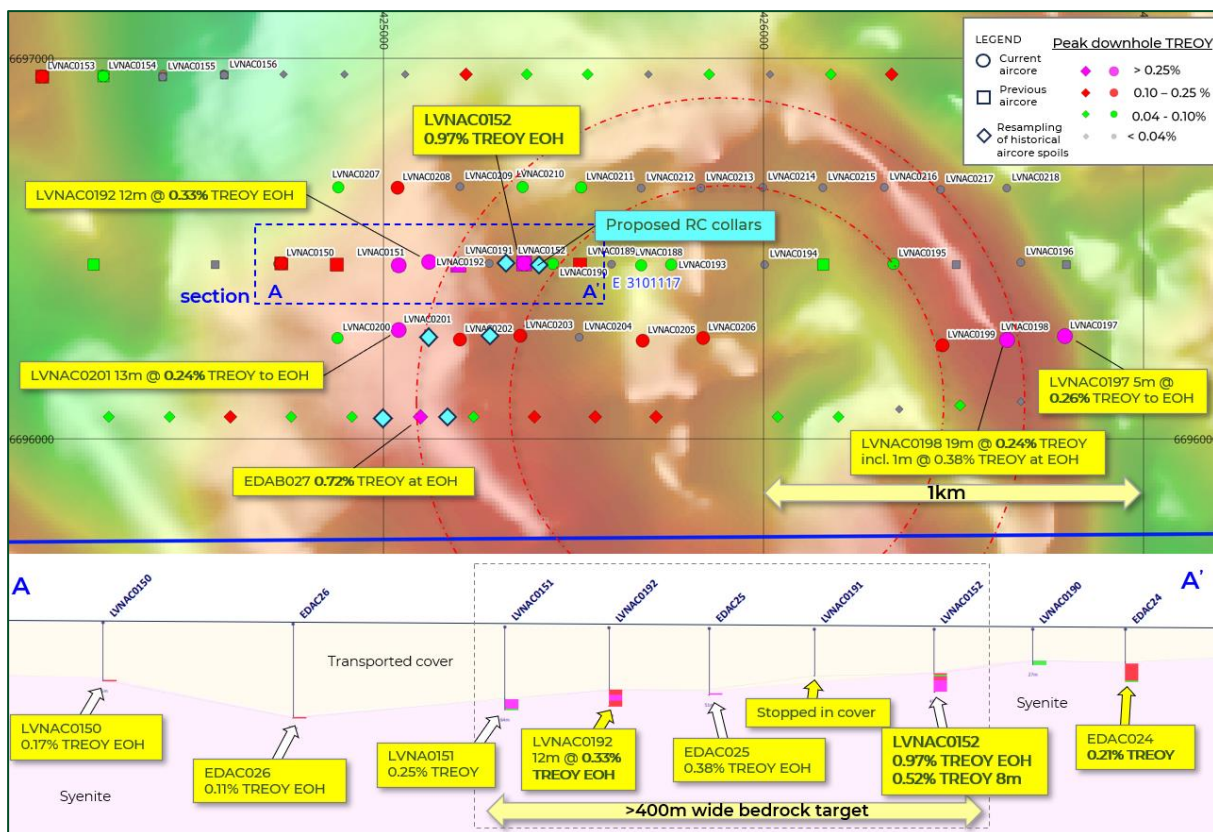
425000
426000
6697000
6696000
6696000

LEGEND
Current aircore
Previous aircore
Resampling of historical aircore spoils
Peak downhole TREOY
> 0.25%
0.10 – 0.25 %
0.04 - 0.10%
< 0.04%

LVNAC0153 LVNAC0154 LVNAC0155 LVNAC0156

LVNAC0152
0.97% TREOY EOH

LVNAC0207 LVNAC0208 LVNAC0209 LVNAC0210 LVNAC0211 LVNAC0212 LVNAC0213 LVNAC0214 LVNAC0215 LVNAC0216 LVNAC0217 LVNAC0218

LVNAC0192 12m @ 0.33% TREOY EOH

Proposed RC collars

LVNAC0150 LVNAC0151 LVNAC0192 LVNAC0191 LVNAC0152 LVNAC0189 LVNAC0188 LVNAC0190 LVNAC0193 LVNAC0194 LVNAC0195 LVNAC0196

section A A'
E 3101117

LVNAC0200 LVNAC0201 LVNAC0202 LVNAC0203 LVNAC0204 LVNAC0205 LVNAC0206 LVNAC0199 LVNAC0198 LVNAC0197

LVNAC0201 13m @ 0.24% TREOY to EOH

LVNAC0197 5m @ 0.26% TREOY to EOH

LVNAC0198 19m @ 0.24% TREOY incl. 1m @ 0.38% TREOY at EOH

EDAB027 0.72% TREOY at EOH

1km

A
A'
LVNAC0150 EDAC26 LVNAC0151 LVNAC0192 EDAC25 LVNAC0191 LVNAC0152 LVNAC0190 EDAC24

Transported cover
Syenite
Syenite

LVNAC0150
0.17% TREOY EOH

EDAC026
0.11% TREOY EOH

LVNA0151
0.25% TREOY

LVNAC0192
12m @ 0.33%
TREOY EOH

EDAC025
0.38% TREOY EOH

Stopped in cover

LVNAC0152
0.97% TREOY EOH
0.52% TREOY 8m

EDAC024
0.21% TREOY

>400m wide bedrock target